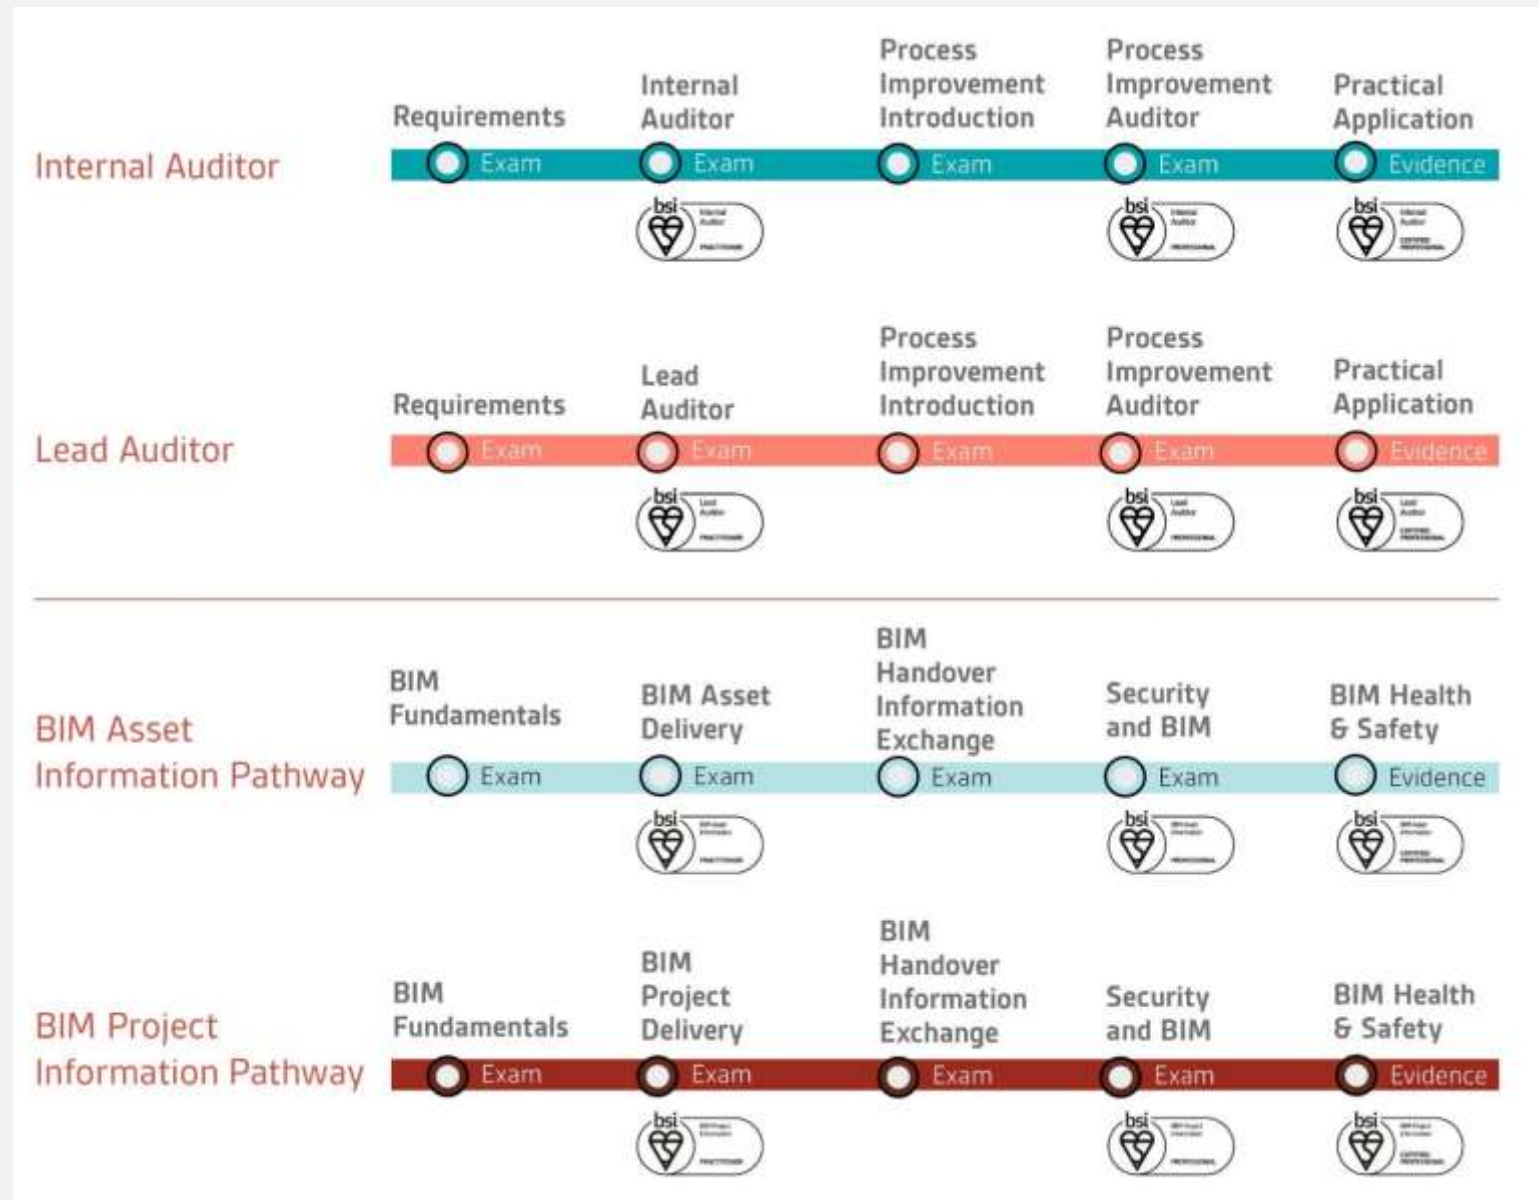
Internal Auditor

Requirements
Exam

Internal Auditor
Exam
bsi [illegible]

Process Improvement Introduction
Exam

Process Improvement Auditor
Exam
bsi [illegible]

Practical Application
Evidence
bsi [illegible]

Lead Auditor

Requirements
Exam

Lead Auditor
Exam
bsi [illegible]

Process Improvement Introduction
Exam

Process Improvement Auditor
Exam
bsi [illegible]

Practical Application
Evidence
bsi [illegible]

BIM Asset Information Pathway

BIM Fundamentals
Exam

BIM Asset Delivery
Exam
bsi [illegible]

BIM Handover Information Exchange
Exam

Security and BIM
Exam
bsi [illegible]

BIM Health & Safety
Evidence
bsi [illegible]

BIM Project Information Pathway

BIM Fundamentals
Exam

BIM Project Delivery
Exam
bsi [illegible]

BIM Handover Information Exchange
Exam

Security and BIM
Exam
bsi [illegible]

BIM Health & Safety
Evidence
bsi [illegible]